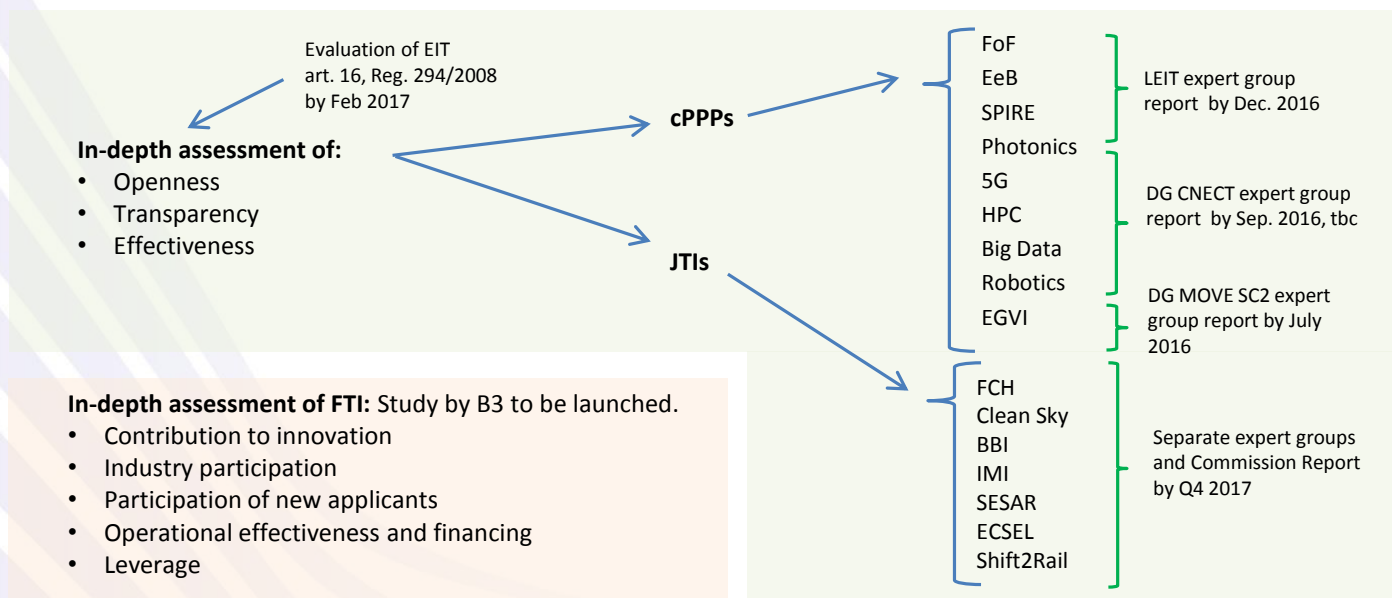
Evaluation of EIT art. 16, Reg. 294/2008 by Feb 2017

**In-depth assessment of:**
- Openness
- Transparency
- Effectiveness

**cPPPs**

**JTIs**

FoF
EeB
SPIRE
Photonics
5G
HPC
Big Data
Robotics
EGVI

LEIT expert group report by Dec. 2016

DG CNECT expert group report by Sep. 2016, tbc

DG MOVE SC2 expert group report by July 2016

FCH
Clean Sky
BBI
IMI
SESAR
ECSEL
Shift2Rail

Separate expert groups and Commission Report by Q4 2017

**In-depth assessment of FTI:** Study by B3 to be launched.
- Contribution to innovation
- Industry participation
- Participation of new applicants
- Operational effectiveness and financing
- Leverage